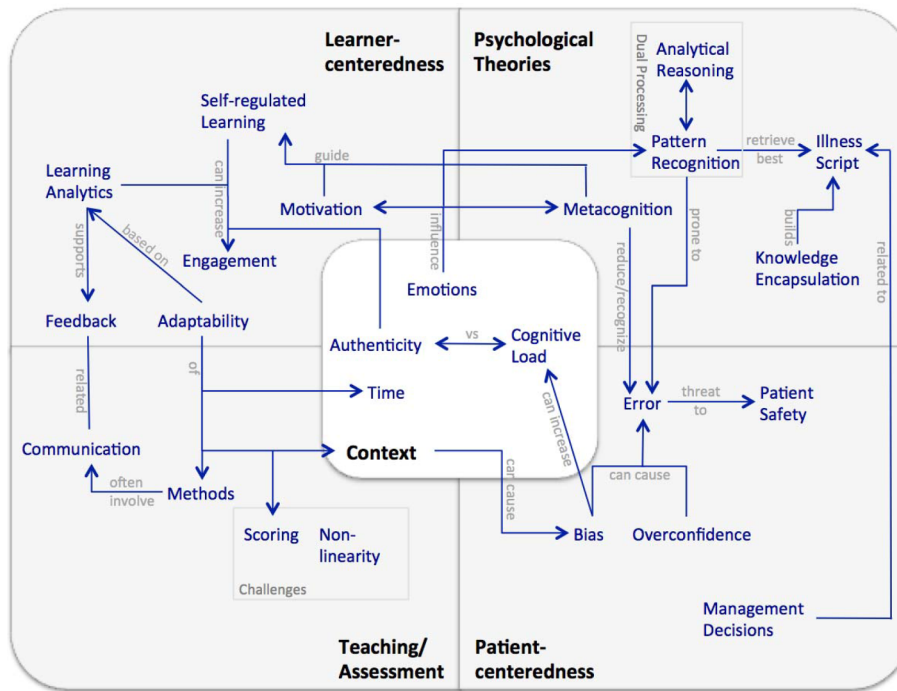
Learner-centeredness

Psychological Theories

Dual Processing

Analytical Reasoning

Pattern Recognition

retrieve best

Illness Script

Self-regulated Learning

guide

can increase

Learning Analytics

Motivation

Metacognition

influence

reduce/recognize

prone to

builds

Knowledge Encapsulation

related to

supports

based on

Engagement

Emotions

Feedback

Adaptability

of

Authenticity

vs

Cognitive Load

related

Time

Error

threat to

Patient Safety

can increase

Communication

Context

can cause

often involve

Methods

car cause

Bias

Overconfidence

Scoring

Non-linearity

Challenges

Management Decisions

Teaching/ Assessment

Patient-centeredness